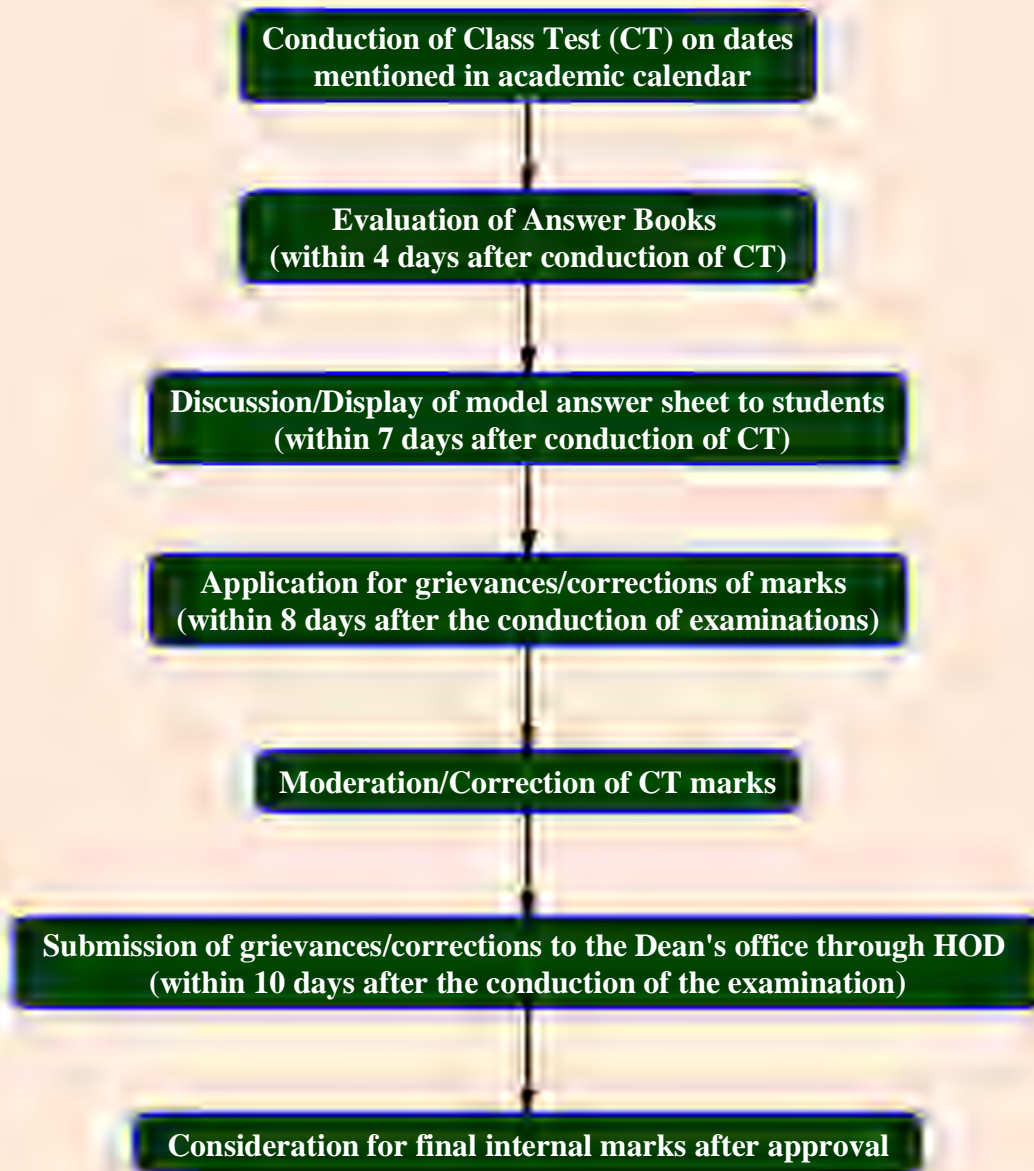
Conduction of Class Test (CT) on dates mentioned in academic calendar

Evaluation of Answer Books
(within 4 days after conduction of CT)

Discussion/Display of model answer sheet to students
(within 7 days after conduction of CT)

Application for grievances/corrections of marks
(within 8 days after the conduction of examinations)

Moderation/Correction of CT marks

Submission of grievances/corrections to the Dean's office through HOD
(within 10 days after the conduction of the examination)

Consideration for final internal marks after approval